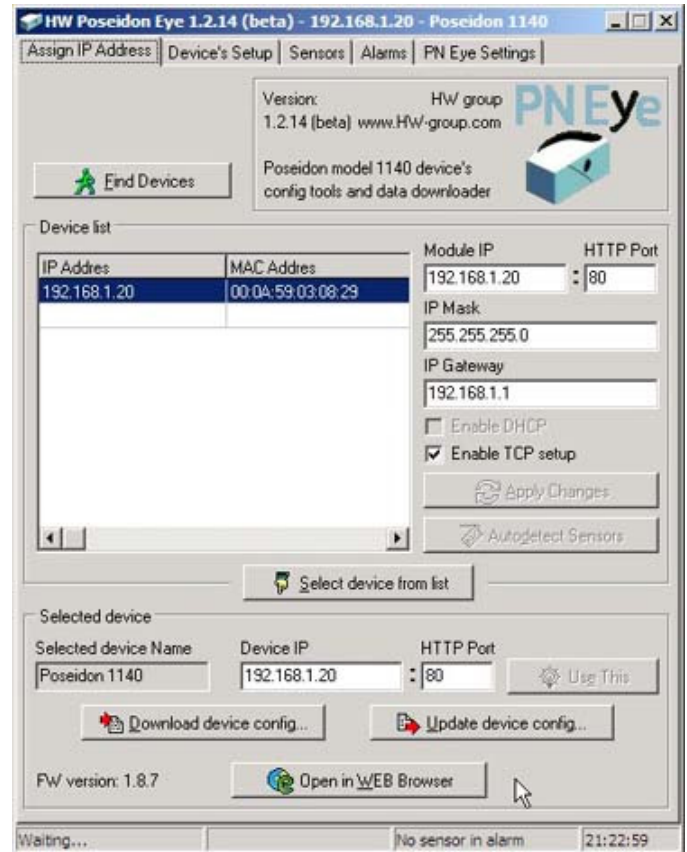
HW Poseidon Eye 1.2.14 (beta) - 192.168.1.20 - Poseidon 1140

Assign IP Address | Device's Setup | Sensors | Alarms | PN Eye Settings

Version: HW group
1.2.14 (beta) www.HW-group.com

Poseidon model 1140 device's config tools and data downloader

PN Eye

Find Devices

Device list

| IP Addres | MAC Addres |
|---|---|
| 192.168.1.20 | 00:0A:59:03:08:29 |

Module IP
192.168.1.20
HTTP Port
80
IP Mask
255.255.255.0
IP Gateway
192.168.1.1
Enable DHCP
Enable TCP setup
Apply Changes
Autodetect Sensors

Select device from list

Selected device
Selected device Name
Poseidon 1140
Device IP
192.168.1.20
HTTP Port
80
Use This

Download device config...
Update device config...

FW version: 1.8.7
Open in WEB Browser

Waiting... | No sensor in alarm | 21:22:59